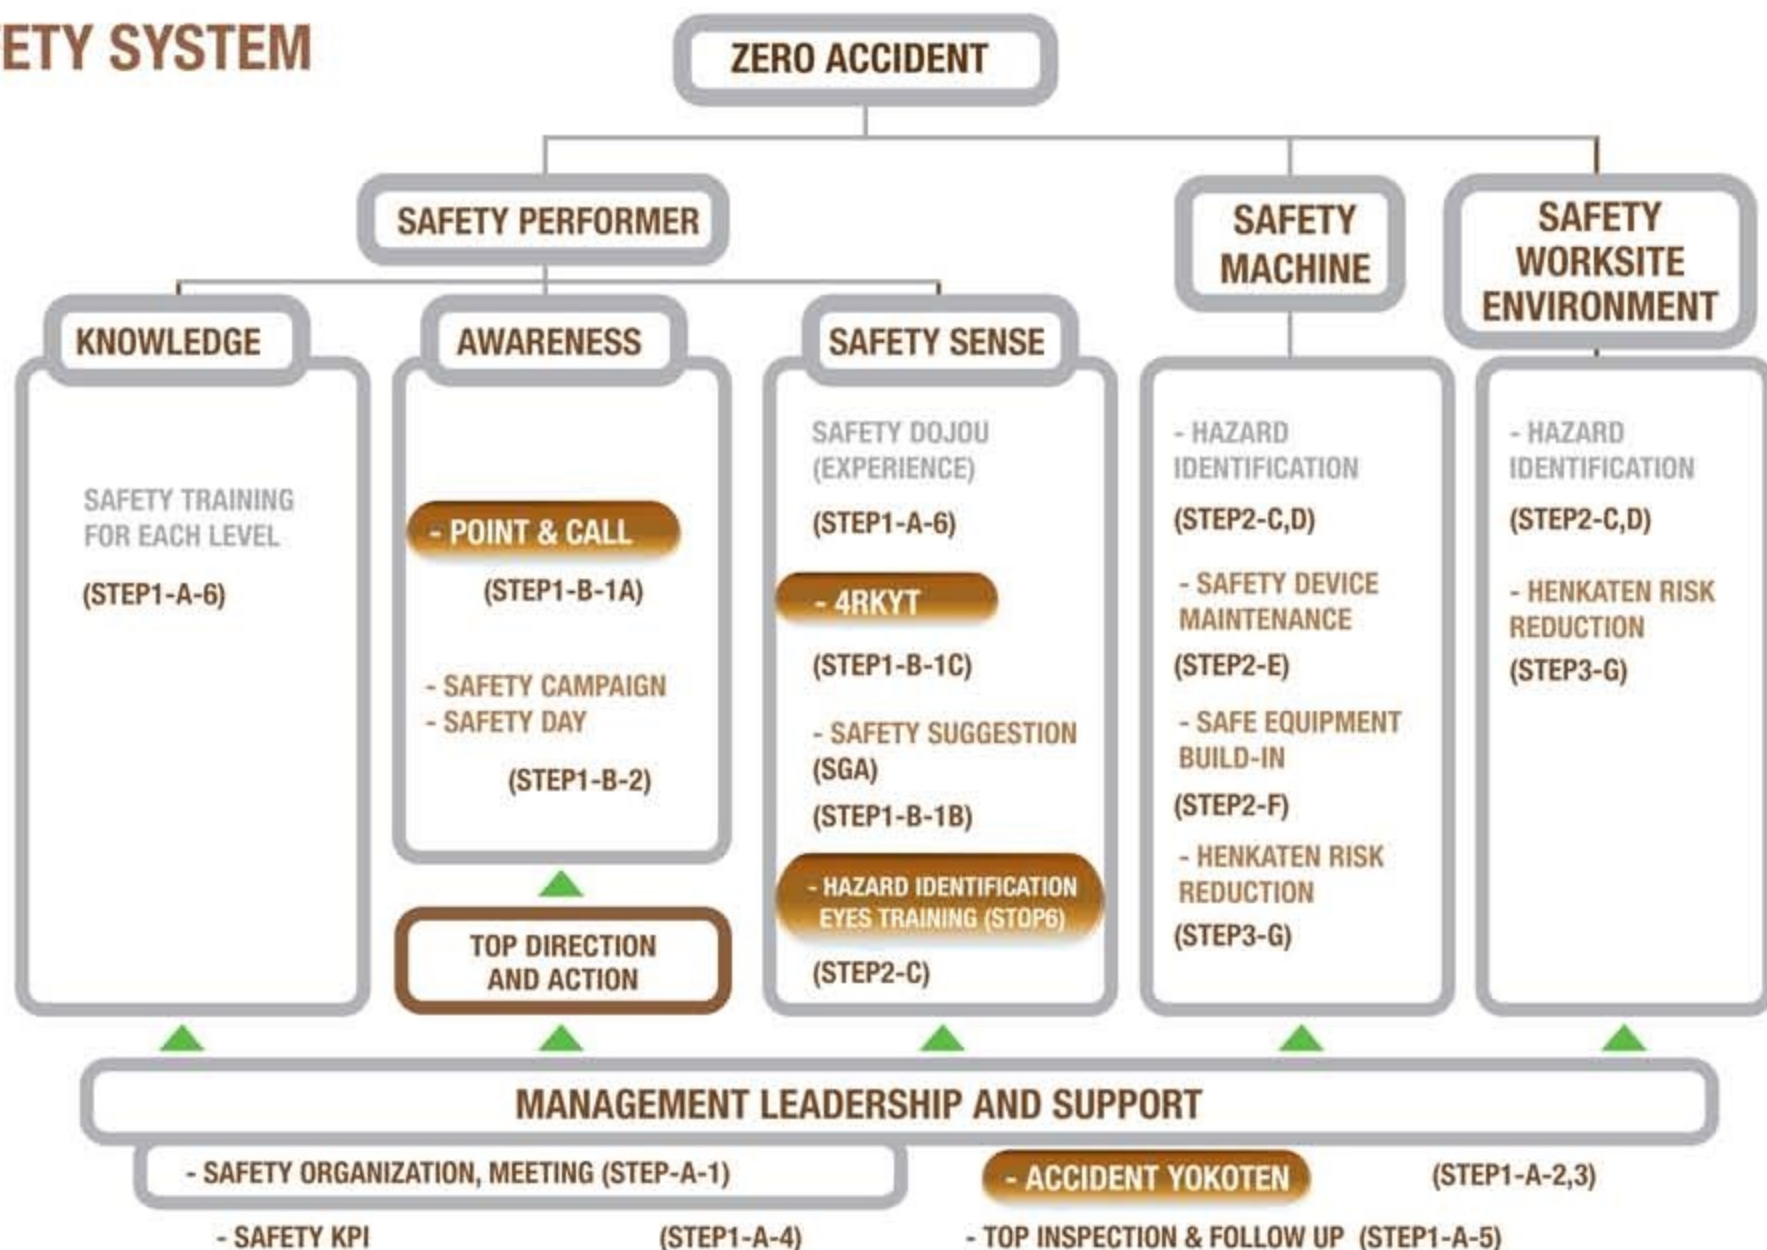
ETY SYSTEM

ZERO ACCIDENT

SAFETY PERFORMER

SAFETY MACHINE

SAFETY WORKSITE ENVIRONMENT

KNOWLEDGE

SAFETY TRAINING FOR EACH LEVEL

(STEP1-A-6)

AWARENESS

- POINT & CALL

(STEP1-B-1A)

- SAFETY CAMPAIGN
- SAFETY DAY

(STEP1-B-2)

TOP DIRECTION AND ACTION

SAFETY SENSE

SAFETY DOJOU (EXPERIENCE)

(STEP1-A-6)

- 4RKYT

(STEP1-B-1C)

- SAFETY SUGGESTION (SGA)

(STEP1-B-1B)

- HAZARD IDENTIFICATION EYES TRAINING (STOP6)

(STEP2-C)

- HAZARD IDENTIFICATION

(STEP2-C,D)

- SAFETY DEVICE MAINTENANCE

(STEP2-E)

- SAFE EQUIPMENT BUILD-IN

(STEP2-F)

- HENKATEN RISK REDUCTION

(STEP3-G)

- HAZARD IDENTIFICATION

(STEP2-C,D)

- HENKATEN RISK REDUCTION

(STEP3-G)

MANAGEMENT LEADERSHIP AND SUPPORT

- SAFETY ORGANIZATION, MEETING (STEP-A-1)

- ACCIDENT YOKOTEN

(STEP1-A-2,3)

- SAFETY KPI (STEP1-A-4)

- TOP INSPECTION & FOLLOW UP (STEP1-A-5)